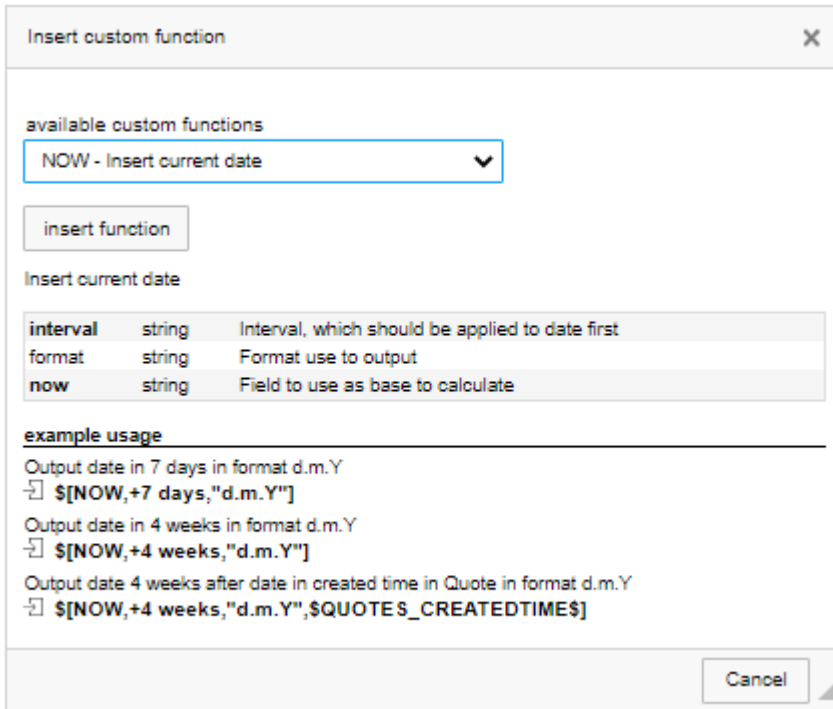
Insert custom function

×

available custom functions

NOW - Insert current date

insert function

Insert current date

| interval | string | Interval, which should be applied to date first |
|---|---|---|
| format | string | Format use to output |
| now | string | Field to use as base to calculate |

example usage

Output date in 7 days in format d.m.Y

$[NOW,+7 days,"d.m.Y"]

Output date in 4 weeks in format d.m.Y

$[NOW,+4 weeks,"d.m.Y"]

Output date 4 weeks after date in created time in Quote in format d.m.Y

$[NOW,+4 weeks,"d.m.Y",$QUOTES_CREATEDTIME$]

Cancel